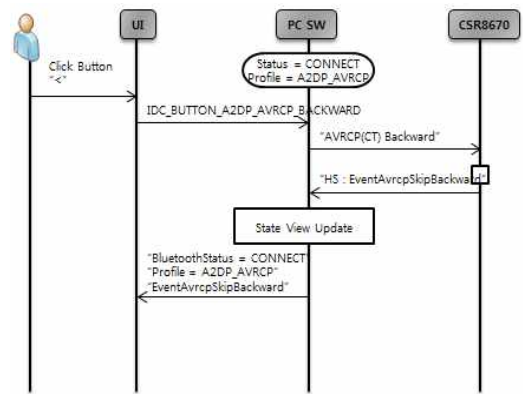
UI

PC SW

CSR8670

Status = CONNECT
Profile = A2DP_AVRCP

Click Button
"<"

IDC_BUTTON_A2DP_AVRCP_BACKWARD

"AVRCP(CT) Backward"

"HS : EventAvrcpSkipBackward"

State View Update

"BluetoothStatus = CONNECT"
"Profile = A2DP_AVRCP"
"EventAvrcpSkipBackward"